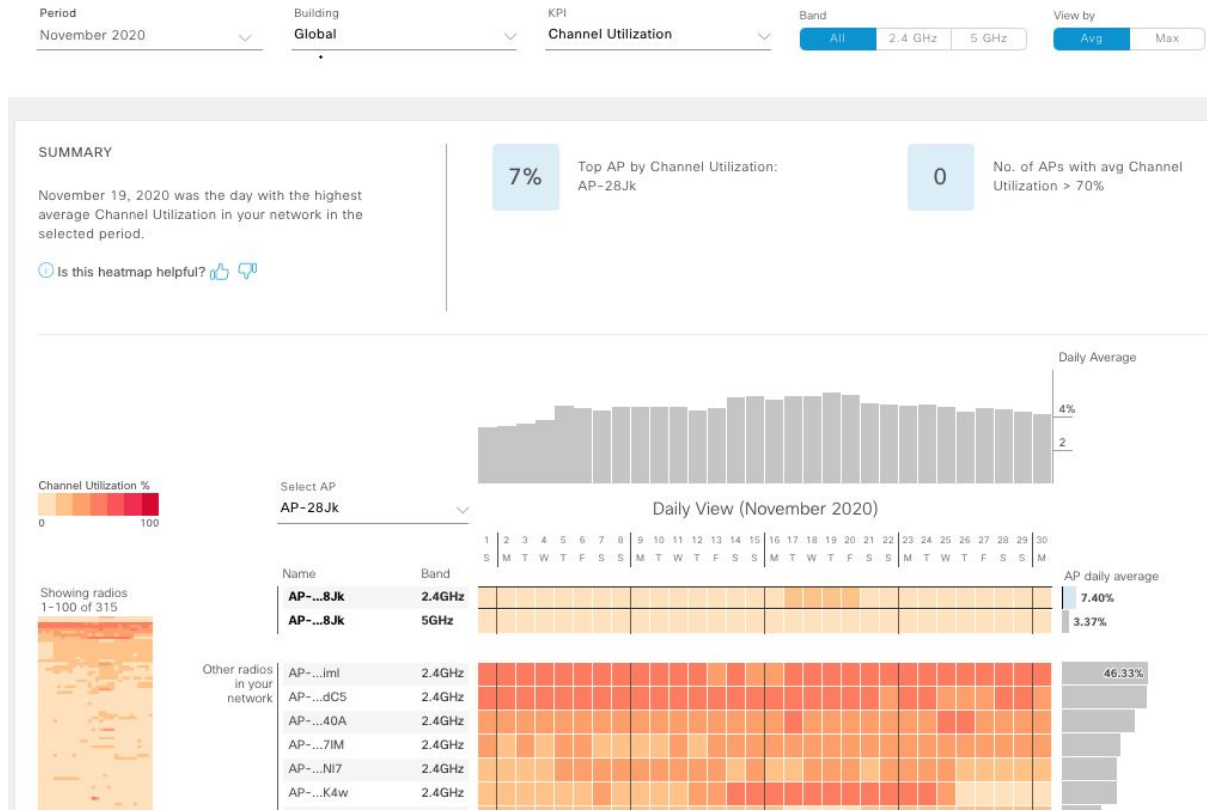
Period
November 2020

Building
Global

KPI
Channel Utilization

Band
All | 2.4 GHz | 5 GHz

View by
Avg | Max

SUMMARY

November 19, 2020 was the day with the highest average Channel Utilization in your network in the selected period.

Is this heatmap helpful?

7%
Top AP by Channel Utilization: AP-28Jk

0
No. of APs with avg Channel Utilization > 70%

Daily Average
4%
2

Channel Utilization %
0 100

Select AP
AP-28Jk

Daily View (November 2020)

1 2 3 4 5 6 7 8 9 10 11 12 13 14 15 16 17 18 19 20 21 22 23 24 25 26 27 28 29 30
S M T W T F S S M T W T F S S M T W T F S S M T W T F S S M

Showing radios
1–100 of 315

| Name | Band | AP daily average |
|---|---|---|
| AP-...8Jk | 2.4GHz | 7.40% |
| AP-...8Jk | 5GHz | 3.37% |

Other radios in your network

| Name | Band | |
|---|---|---|
| AP-...iml | 2.4GHz | 46.33% |
| AP-...dC5 | 2.4GHz | |
| AP-...40A | 2.4GHz | |
| AP-...7IM | 2.4GHz | |
| AP-...Nl7 | 2.4GHz | |
| AP-...K4w | 2.4GHz | |